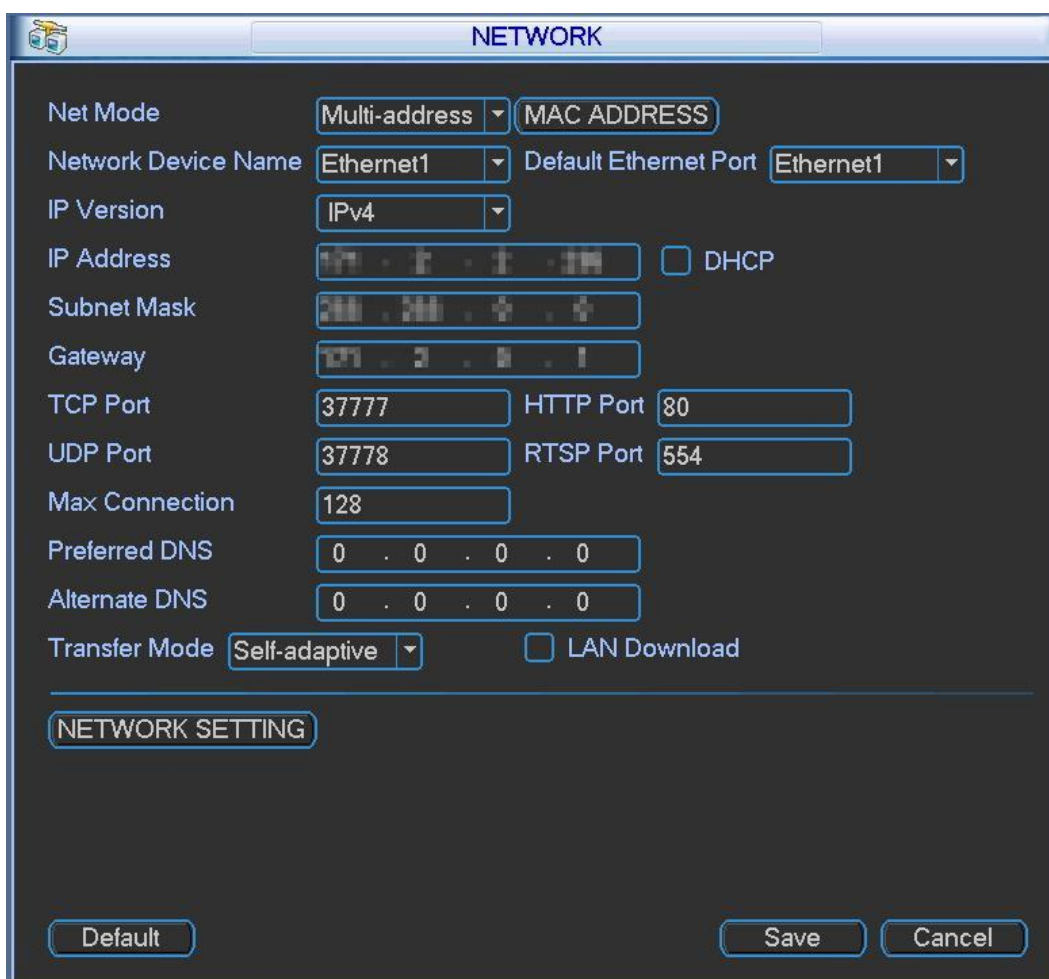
NETWORK

Net Mode Multi-address MAC ADDRESS
Network Device Name Ethernet1 Default Ethernet Port Ethernet1
IP Version IPv4
IP Address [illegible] . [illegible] . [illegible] . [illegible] DHCP
Subnet Mask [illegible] . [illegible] . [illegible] . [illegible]
Gateway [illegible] . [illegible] . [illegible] . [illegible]
TCP Port 37777 HTTP Port 80
UDP Port 37778 RTSP Port 554
Max Connection 128
Preferred DNS 0 . 0 . 0 . 0
Alternate DNS 0 . 0 . 0 . 0
Transfer Mode Self-adaptive LAN Download

NETWORK SETTING

Default Save Cancel